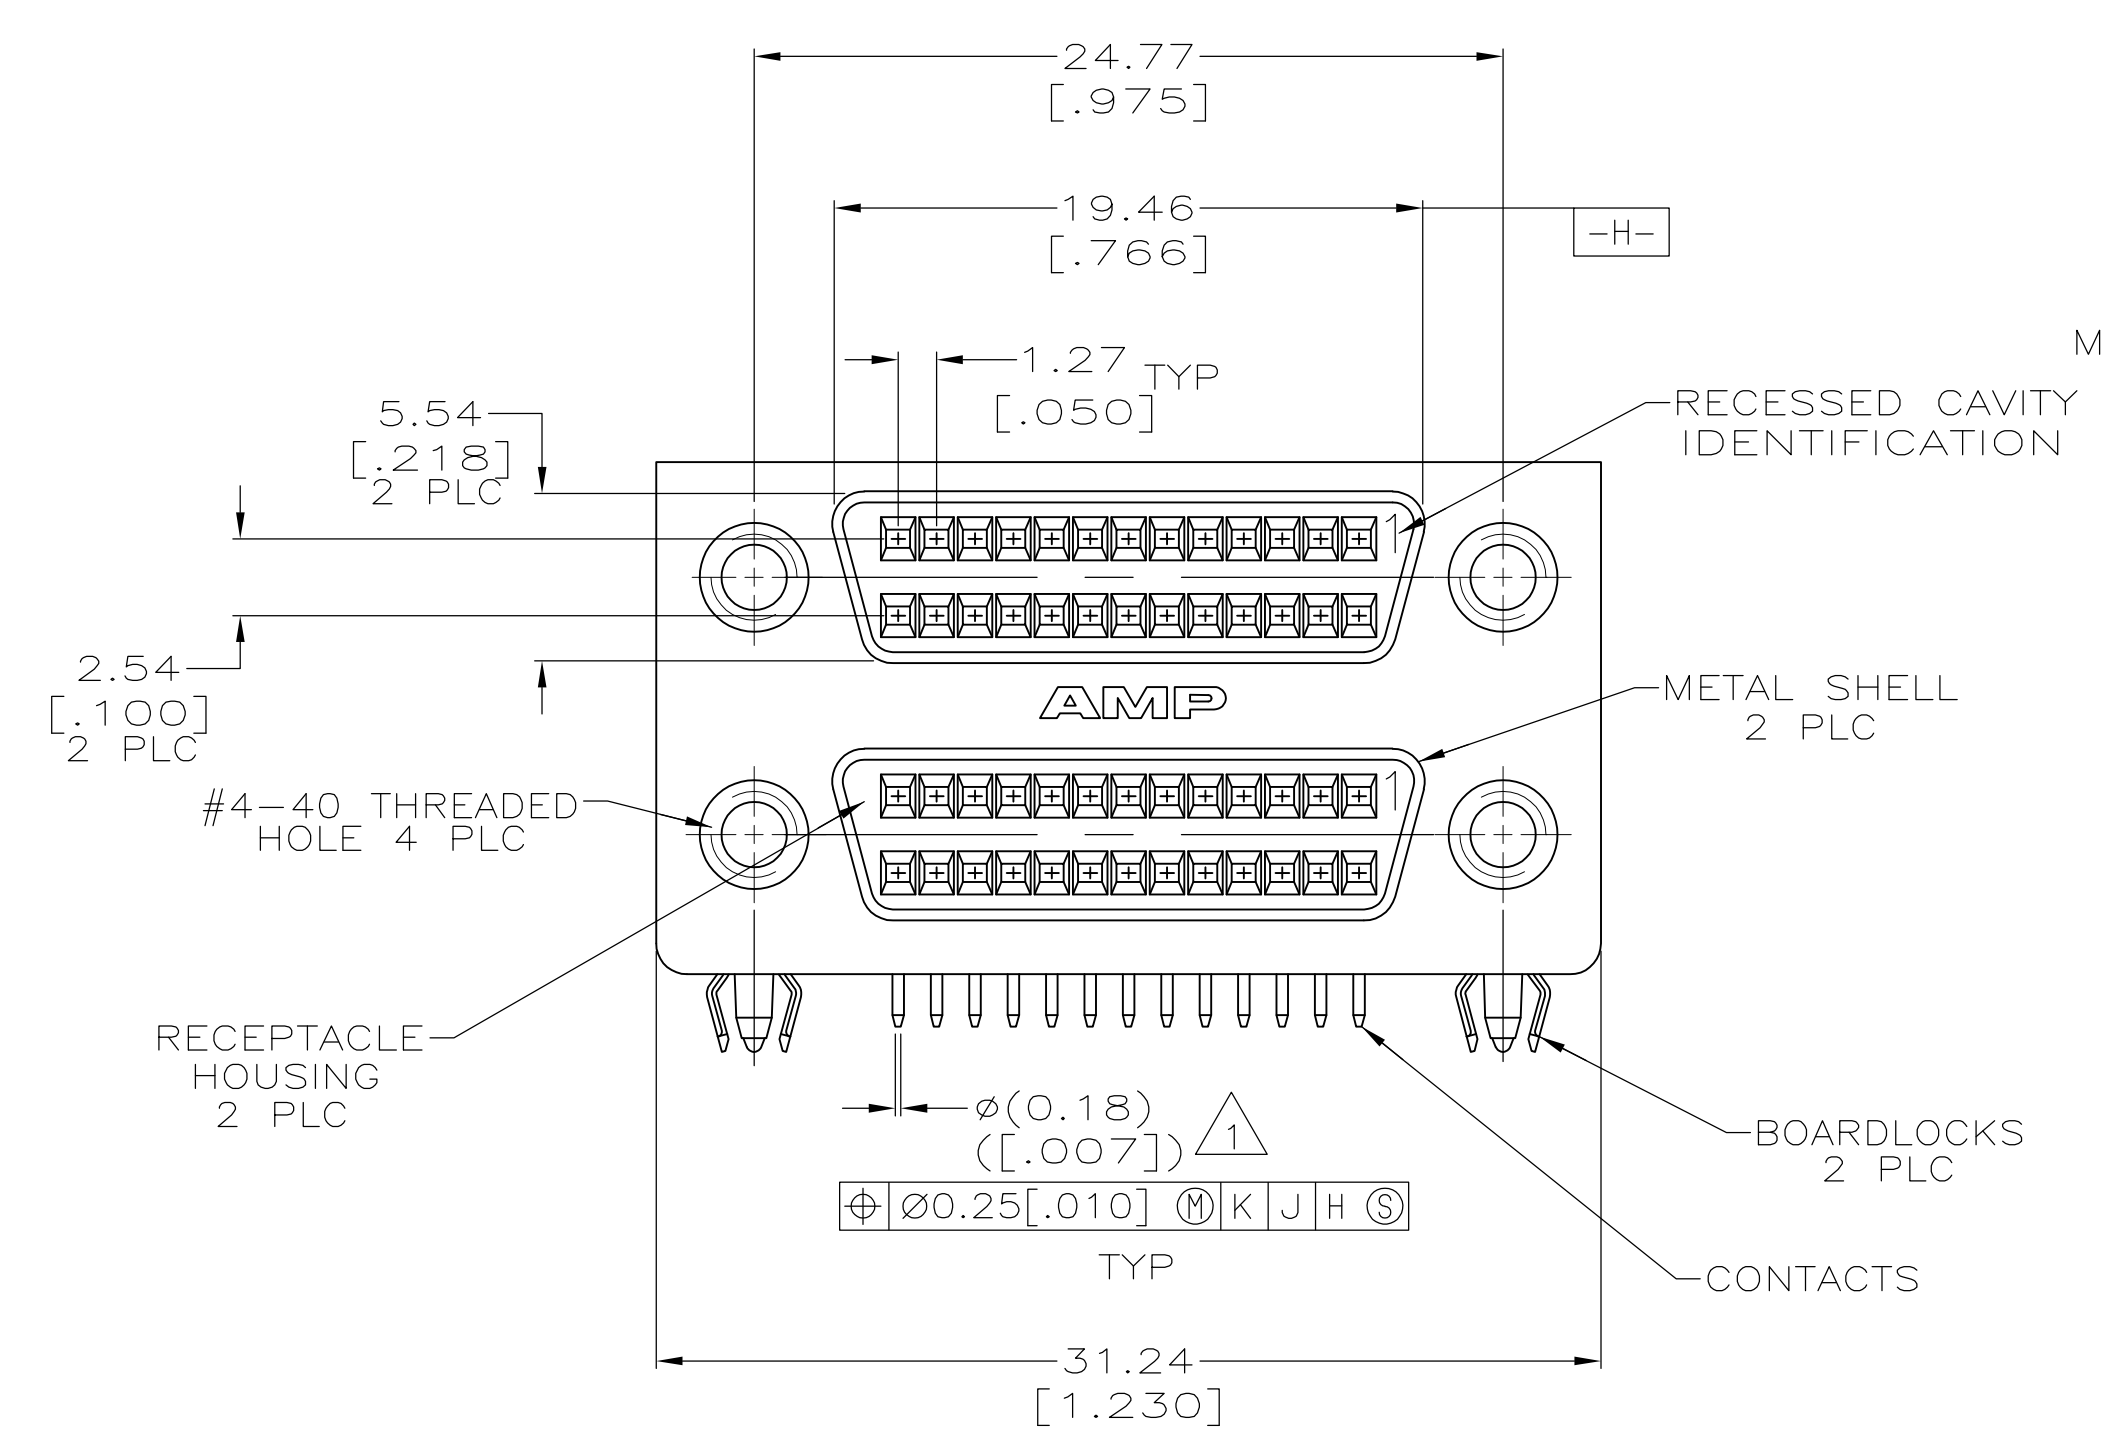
24.77
[.975]

19.46
[.766]

-H-

M

1.27 TYP
[.050]

5.54
[.218]
2 PLC

RECESSED CAVITY IDENTIFICATION

1

2.54
[.100]
2 PLC

AMP

METAL SHELL
2 PLC

1

#4–40 THREADED HOLE 4 PLC

RECEPTACLE HOUSING
2 PLC

ø(0.18)
([.007]) 1

| $\oplus$ | Ø0.25[.010] Ⓜ | K | J | H Ⓢ |
|---|---|---|---|---|

TYP

BOARDLOCKS
2 PLC

CONTACTS

31.24
[1.230]